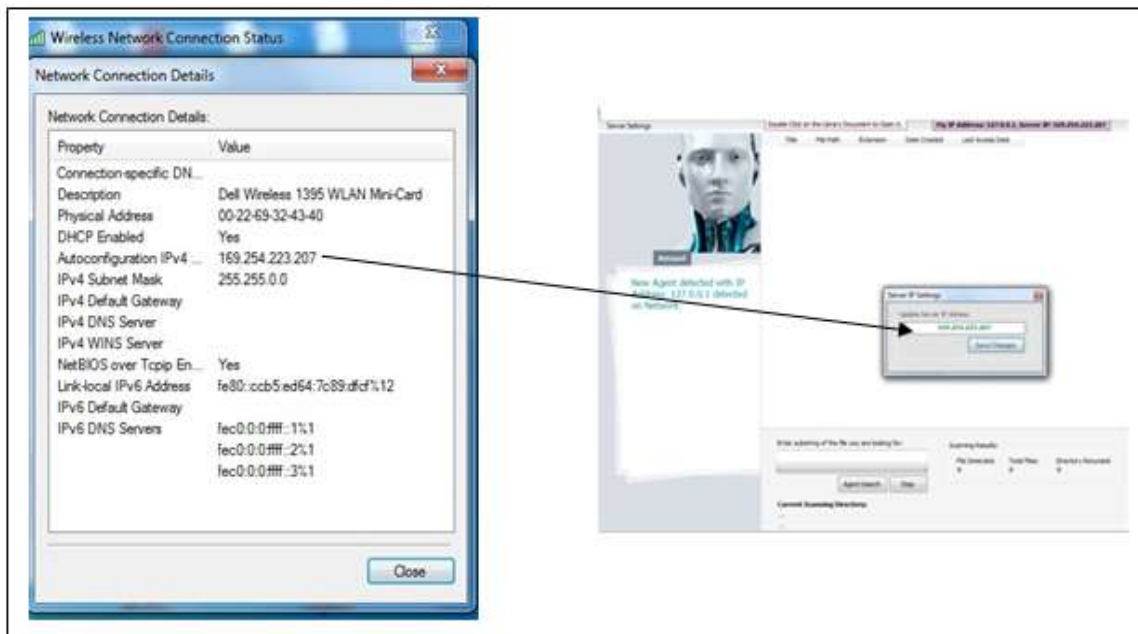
Wireless Network Connection Status

Network Connection Details

Network Connection Details:

| Property | Value |
|---|---|
| Connection-specific DN... | |
| Description | Dell Wireless 1395 WLAN Mini-Card |
| Physical Address | 00-22-69-32-43-40 |
| DHCP Enabled | Yes |
| Autoconfiguration IPv4 ... | 169.254.223.207 |
| IPv4 Subnet Mask | 255.255.0.0 |
| IPv4 Default Gateway | |
| IPv4 DNS Server | |
| IPv4 WINS Server | |
| NetBIOS over Tcpip En... | Yes |
| Link-local IPv6 Address | fe80::ccb5:ed64:7c89:dfcf%12 |
| IPv6 Default Gateway | |
| IPv6 DNS Servers | fec0:0:0:ffff::1%1 |
| | fec0:0:0:ffff::2%1 |
| | fec0:0:0:ffff::3%1 |

Close

Server Settings
Double Click on the Library Document to Open it.
My IP Address: 127.0.0.1, Server IP: 169.254.223.207
Title
File Path
Extension
Date Created
Last Access Date
Refresh
New Agent detected with IP Address 127.0.0.1 detected on Network
Server IP Settings
Update Server IP Address
169.254.223.207
Save Changes
Enter substring of the file you are looking for:
Agent Search
Stop
Scanning Results
File Detected
Total Files
Directory Recursed
0
0
0
Current Scanning Directory